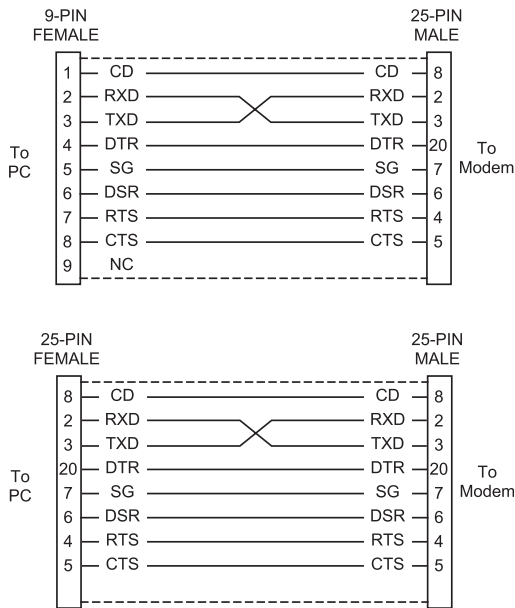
9-PIN
FEMALE

25-PIN
MALE

To
PC

1 CD
2 RXD
3 TXD
4 DTR
5 SG
6 DSR
7 RTS
8 CTS
9 NC

CD 8
RXD 2
TXD 3
DTR 20
SG 7
DSR 6
RTS 4
CTS 5

To
Modem

25-PIN
FEMALE

25-PIN
MALE

To
PC

8 CD
2 RXD
3 TXD
20 DTR
7 SG
6 DSR
4 RTS
5 CTS

CD 8
RXD 2
TXD 3
DTR 20
SG 7
DSR 6
RTS 4
CTS 5

To
Modem